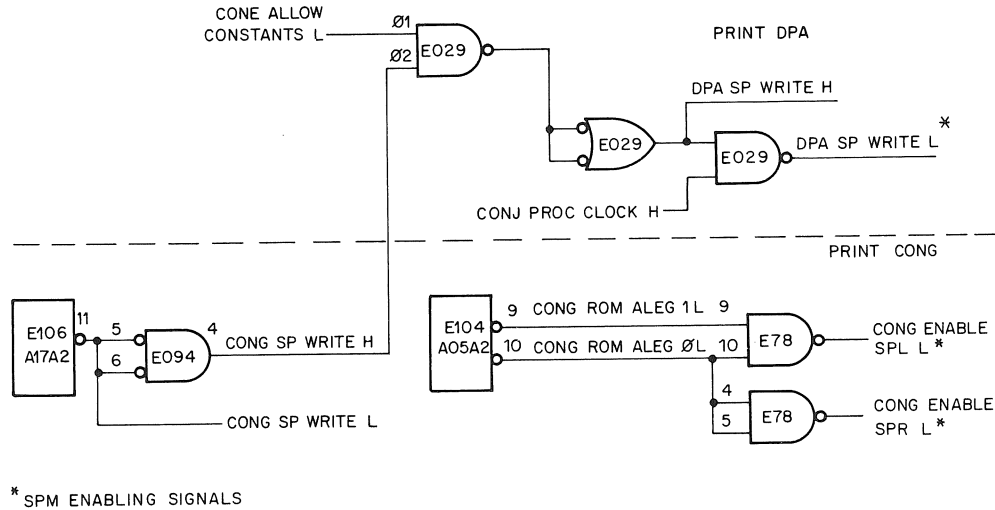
CONE ALLOW CONSTANTS L

Ø1

Ø2

E029

PRINT DPA

DPA SP WRITE H

E029

E029

DPA SP WRITE L *

CONJ PROC CLOCK H

PRINT CONG

E106
A17A2

11

5

6

E094

4

CONG SP WRITE H

CONG SP WRITE L

E104
A05A2

9

CONG ROM ALEG 1L

9

10

CONG ROM ALEG ØL

10

E78

CONG ENABLE SPL L *

4

5

E78

CONG ENABLE SPR L *

* SPM ENABLING SIGNALS